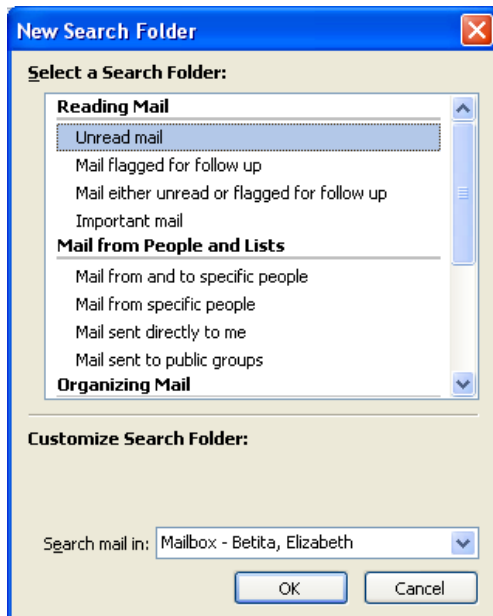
New Search Folder

Select a Search Folder:

Reading Mail
Unread mail
Mail flagged for follow up
Mail either unread or flagged for follow up
Important mail
Mail from People and Lists
Mail from and to specific people
Mail from specific people
Mail sent directly to me
Mail sent to public groups
Organizing Mail

Customize Search Folder:

Search mail in: Mailbox - Betita, Elizabeth

OK Cancel